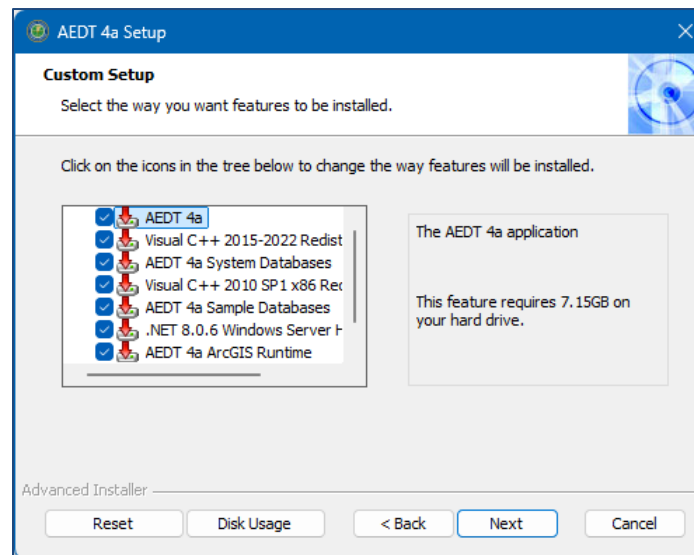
AEDT 4a Setup

Custom Setup

Select the way you want features to be installed.

Click on the icons in the tree below to change the way features will be installed.

AEDT 4a
Visual C++ 2015-2022 Redist
AEDT 4a System Databases
Visual C++ 2010 SP1 x86 Rec
AEDT 4a Sample Databases
.NET 8.0.6 Windows Server H
AEDT 4a ArcGIS Runtime

The AEDT 4a application

This feature requires 7.15GB on your hard drive.

Advanced Installer

Reset
Disk Usage
< Back
Next
Cancel